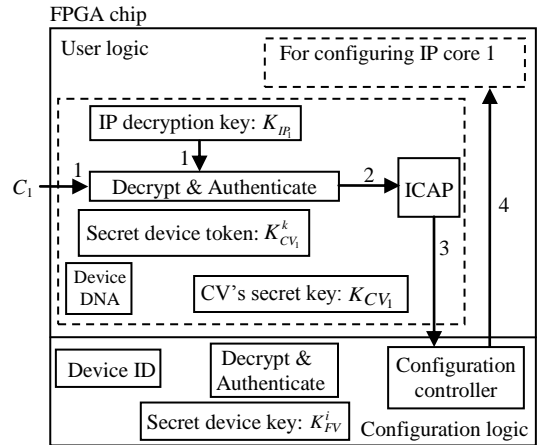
FPGA chip

User logic

For configuring IP core 1

IP decryption key: $K_{IP_1}$

1

$C_1$

1

Decrypt & Authenticate

2

ICAP

Secret device token: $K_{CV_1}^{k}$

3

4

Device DNA

CV's secret key: $K_{CV_1}$

Device ID

Decrypt & Authenticate

Configuration controller

Secret device key: $K_{FV}^{i}$

Configuration logic